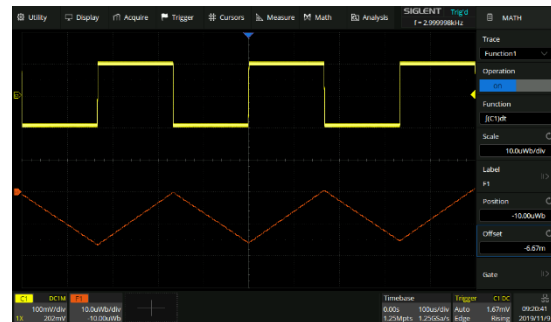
Utility Display Acquire Trigger Cursors Measure Math Analysis SIGLENT Trig'd f = 2.999998kHz MATH

Trace
Function1
Operation
ON
Function
∫(C1)dt
Scale
10.0uWb/div
Label
F1
Position
-10.00uWb
Offset
-6.67m
Gate

C1 DC1M 100mV/div 202mV 1X
F1 10.0uWb/div -10.00uWb
Timebase 0.00s 100us/div 1.25Mpts 1.25GSa/s
Trigger C1 DC Auto 1.67mV Edge Rising
09:20:41 2019/11/9